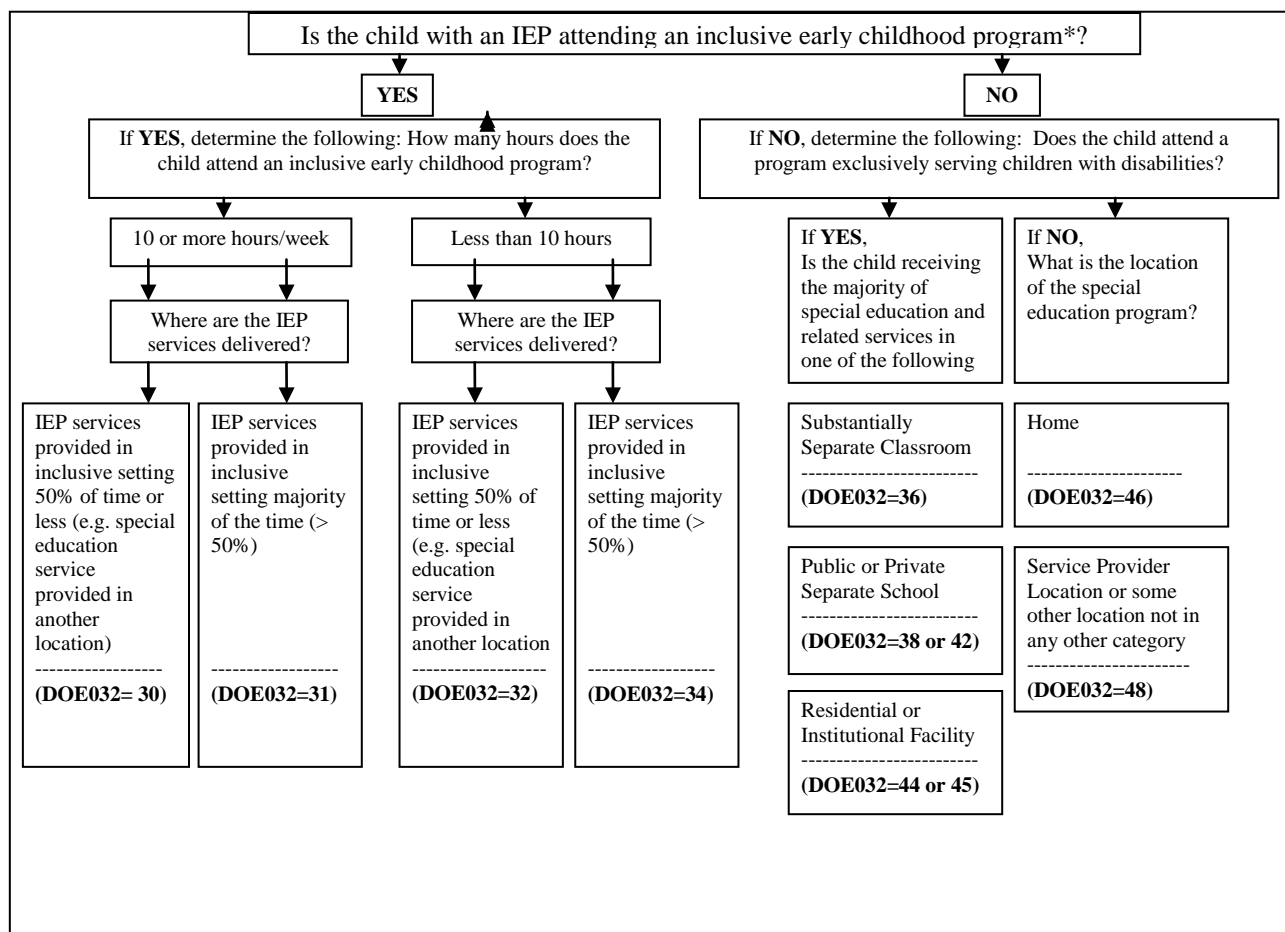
Is the child with an IEP attending an inclusive early childhood program*?

YES

NO

If **YES**, determine the following: How many hours does the child attend an inclusive early childhood program?

If **NO**, determine the following: Does the child attend a program exclusively serving children with disabilities?

10 or more hours/week

Less than 10 hours

Where are the IEP services delivered?

Where are the IEP services delivered?

IEP services provided in inclusive setting 50% of time or less (e.g. special education service provided in another location)
------------------
**(DOE032= 30)**

IEP services provided in inclusive setting majority of the time (> 50%)
------------------
**(DOE032=31)**

IEP services provided in inclusive setting 50% of time or less (e.g. special education service provided in another location
------------------
**(DOE032=32)**

IEP services provided in inclusive setting majority of the time (> 50%)
------------------
**(DOE032=34)**

If **YES**,
Is the child receiving the majority of special education and related services in one of the following

If **NO**,
What is the location of the special education program?

Substantially Separate Classroom
------------------------
**(DOE032=36)**

Public or Private Separate School
------------------------
**(DOE032=38 or 42)**

Residential or Institutional Facility
------------------------
**(DOE032=44 or 45)**

Home
----------------------
**(DOE032=46)**

Service Provider Location or some other location not in any other category
----------------------
**(DOE032=48)**